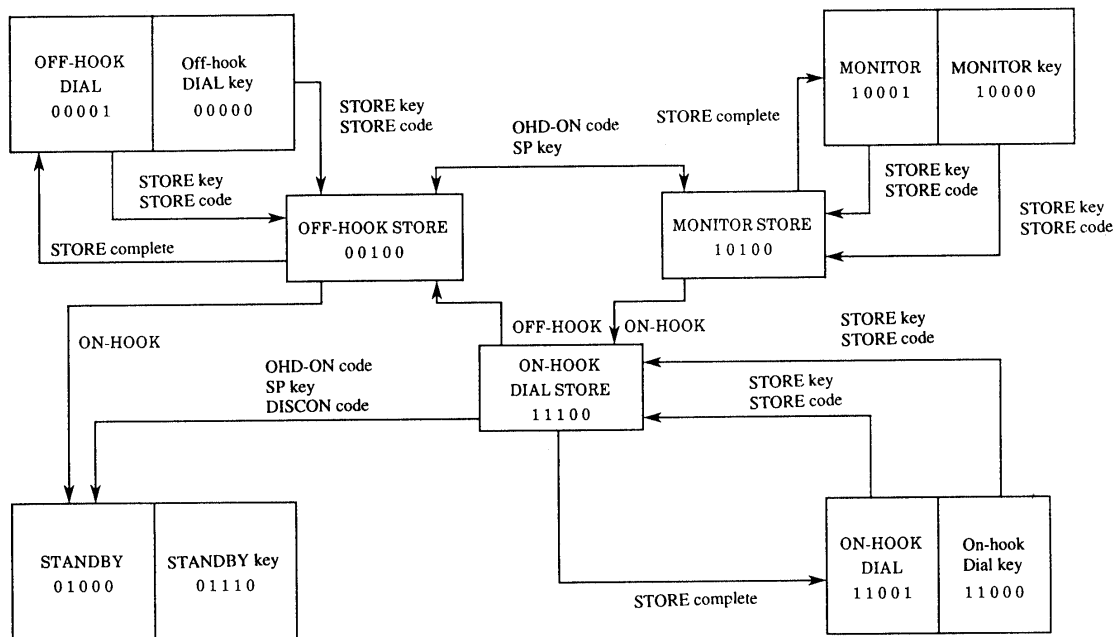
OFF-HOOK DIAL 00001

Off-hook DIAL key 00000

STORE key
STORE code

OHD-ON code
SP key

STORE complete

MONITOR 10001

MONITOR key 10000

STORE key
STORE code

STORE key
STORE code

OFF-HOOK STORE 00100

STORE key
STORE code

MONITOR STORE 10100

STORE complete

ON-HOOK

OFF-HOOK

ON-HOOK

STORE key
STORE code

OHD-ON code
SP key
DISCON code

ON-HOOK DIAL STORE 11100

STORE key
STORE code

STANDBY 01000

STANDBY key 01110

ON-HOOK DIAL 11001

On-hook Dial key 11000

STORE complete